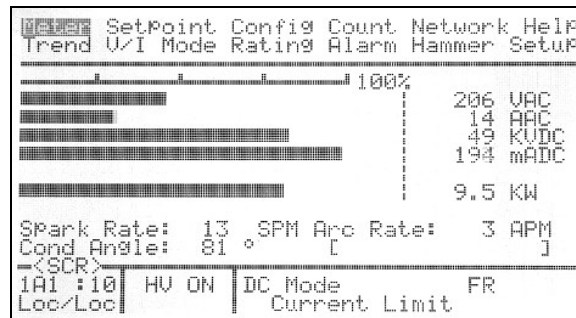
Meter Setpoint Config Count Network Help
Trend V/I Mode Rating Alarm Hammer Setup

100%

206 VAC
14 AAC
49 KVDC
194 mADC

9.5 KW

Spark Rate: 13 SPM Arc Rate: 3 APM
Cond Angle: 81 ° [ ]
<SCR>
1A1 :10 HV ON DC Mode FR
Loc/Loc Current Limit